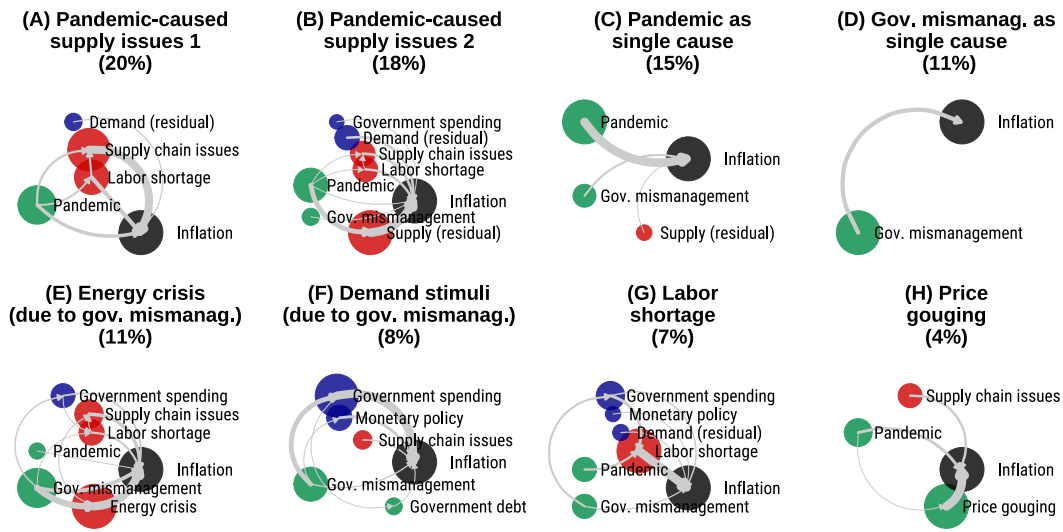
(A) Pandemic-caused supply issues 1 (20%)

Demand (residual)
Supply chain issues
Labor shortage
Pandemic
Inflation

(B) Pandemic-caused supply issues 2 (18%)

Government spending
Demand (residual)
Supply chain issues
Labor shortage
Pandemic
Inflation
Gov. mismanagement
Supply (residual)

(C) Pandemic as single cause (15%)

Pandemic
Inflation
Gov. mismanagement
Supply (residual)

(D) Gov. mismanag. as single cause (11%)

Inflation
Gov. mismanagement

(E) Energy crisis (due to gov. mismanag.) (11%)

Government spending
Supply chain issues
Labor shortage
Pandemic
Inflation
Gov. mismanagement
Energy crisis

(F) Demand stimuli (due to gov. mismanag.) (8%)

Government spending
Monetary policy
Supply chain issues
Inflation
Gov. mismanagement
Government debt

(G) Labor shortage (7%)

Government spending
Monetary policy
Demand (residual)
Labor shortage
Pandemic
Inflation
Gov. mismanagement

(H) Price gouging (4%)

Supply chain issues
Pandemic
Inflation
Price gouging